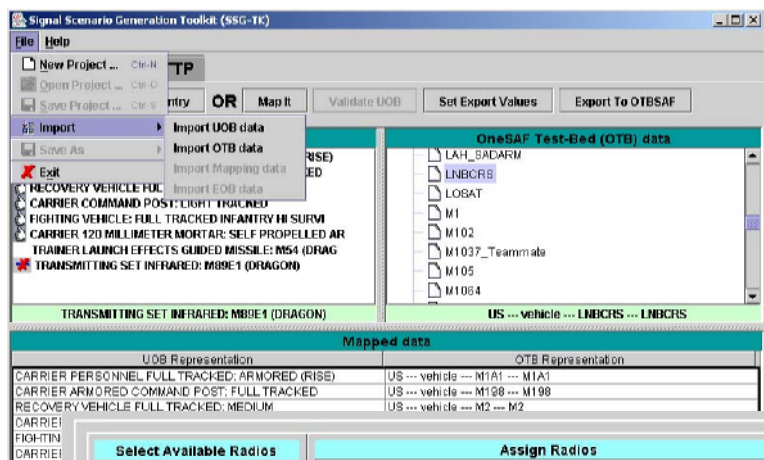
Signal Scenario Generation Toolkit (SSG-TK)

File Help

New Project ... Ctrl-N
Open Project ... Ctrl-O
Save Project ... Ctrl-S
Import
Save As
Exit

Import UOB data
Import OTB data
Import Mapping data
Import EOB data

TP

ntry OR Map It Validate UOB Set Export Values Export To OTBSAF

RISE)
ED
RECOVERY VEHICLE FULL
CARRIER COMMAND POST: LIGHT TRACKED
FIGHTING VEHICLE: FULL TRACKED INFANTRY HI SURVI
CARRIER 120 MILLIMETER MORTAR: SELF PROPELLED AR
TRAINER LAUNCH EFFECTS GUIDED MISSILE: M54 (DRAG
TRANSMITTING SET INFRARED: M89E1 (DRAGON)

TRANSMITTING SET INFRARED: M89E1 (DRAGON)

OneSAF Test-Bed (OTB) data

LAH_SADARM
LNBCRS
LOSAT
M1
M102
M1037_Teammate
M105
M1064

US --- vehicle --- LNBCRS --- LNBCRS

Mapped data

| UOB Representation | OTB Representation |
|---|---|
| CARRIER PERSONNEL FULL TRACKED: ARMORED (RISE) | US --- vehicle --- M1A1 --- M1A1 |
| CARRIER ARMORED COMMAND POST: FULL TRACKED | US --- vehicle --- M198 --- M198 |
| RECOVERY VEHICLE FULL TRACKED: MEDIUM | US --- vehicle --- M2 --- M2 |
| CARRIE | |
| FIGHTIN | |
| CARRIE | |

Select Available Radios

Assign Radios